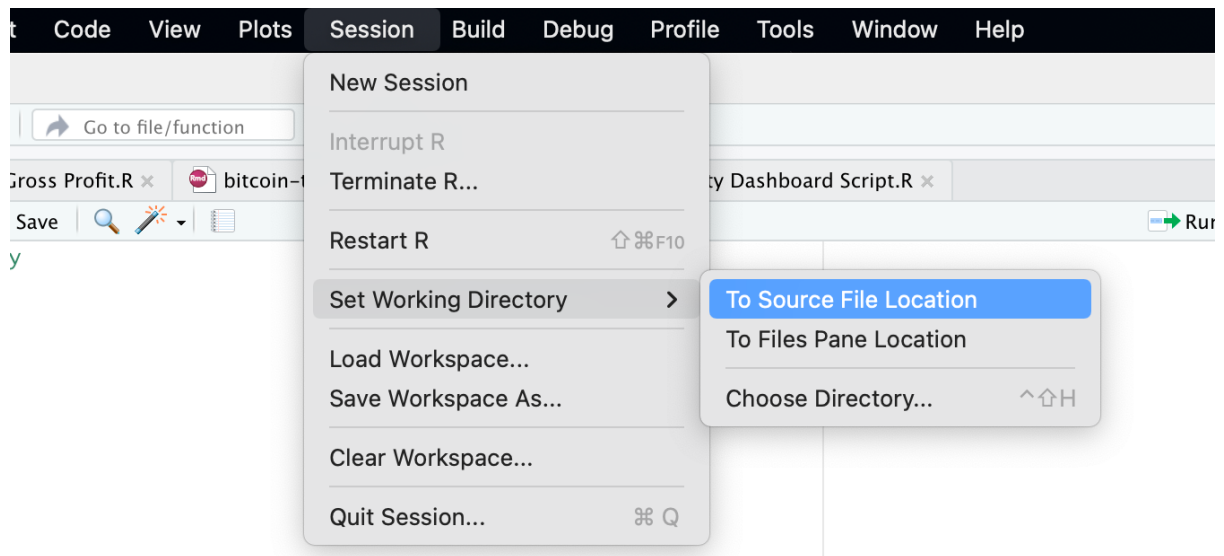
t Code View Plots Session Build Debug Profile Tools Window Help

Go to file/function

Gross Profit.R × bitcoin-t ty Dashboard Script.R ×

Save Run

y

New Session

Interrupt R

Terminate R...

Restart R ⇧⌘F10

Set Working Directory >

Load Workspace...

Save Workspace As...

Clear Workspace...

Quit Session... ⌘ Q

To Source File Location

To Files Pane Location

Choose Directory... ^⇧H